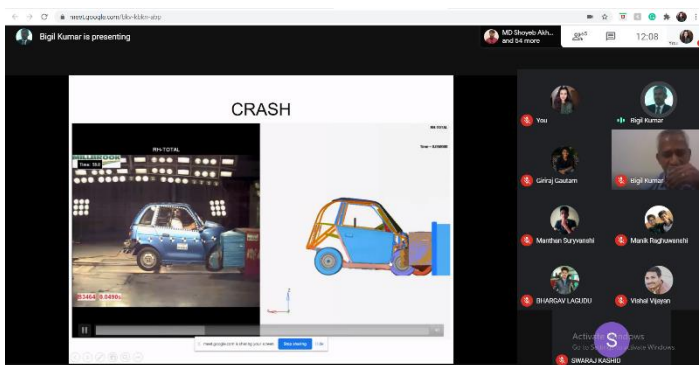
meet.google.com/bkv-kdkx-azp

Bigil Kumar is presenting

MD Shoyeb Akh... and 54 more

12:08

CRASH

RH-TOTAL

RH-TOTAL

Time: 5AS

Time = 0.090000

02464 0.0490s

meet.google.com is sharing your screen. Stop sharing Hide

You

Bigil Kumar

Giriraj Gautam

Bigil Kumar

Manthan Suryvanshi

Manik Raghuwanshi

BHARGAV LAGUDU

Vishal Vijayan

Activate Windows
Go to Settings to activate Windows.

S

SWARAJ KASHID